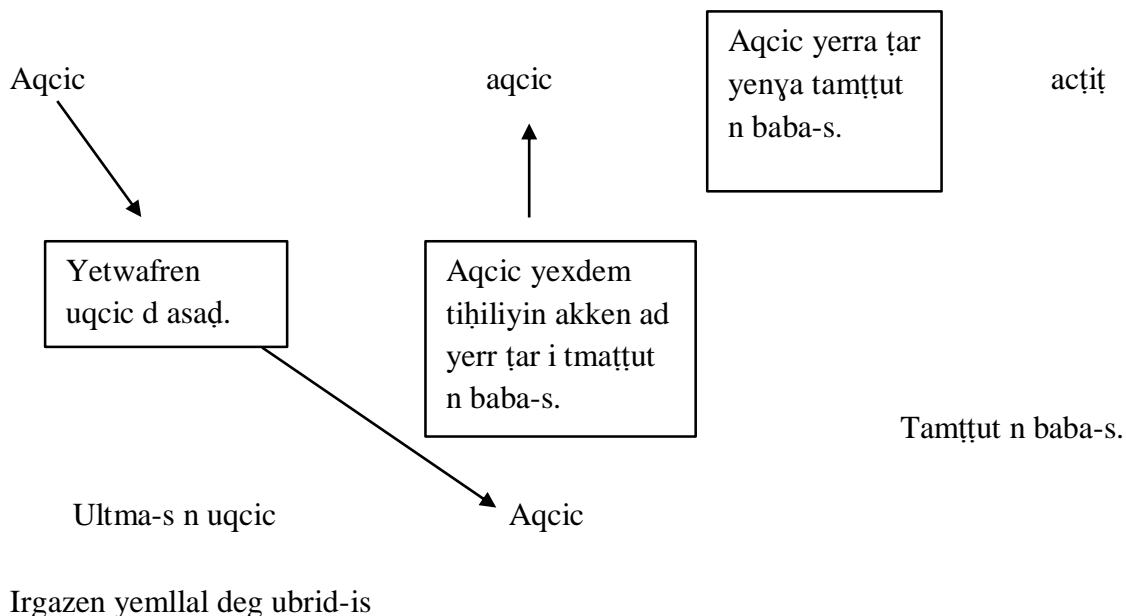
Aqcic

aqcic

Aqcic yerra ṭar yenɣa tamṭṭut n baba-s.

acṭiṭ

Yetwafren uqcic d asaḍ.

Aqcic yexdem tiḥiliyin akken ad yerr ṭar i tmaṭṭut n baba-s.

Tamṭṭut n baba-s.

Ultma-s n uqcic

Aqcic

Irgazen yemllal deg ubrid-is